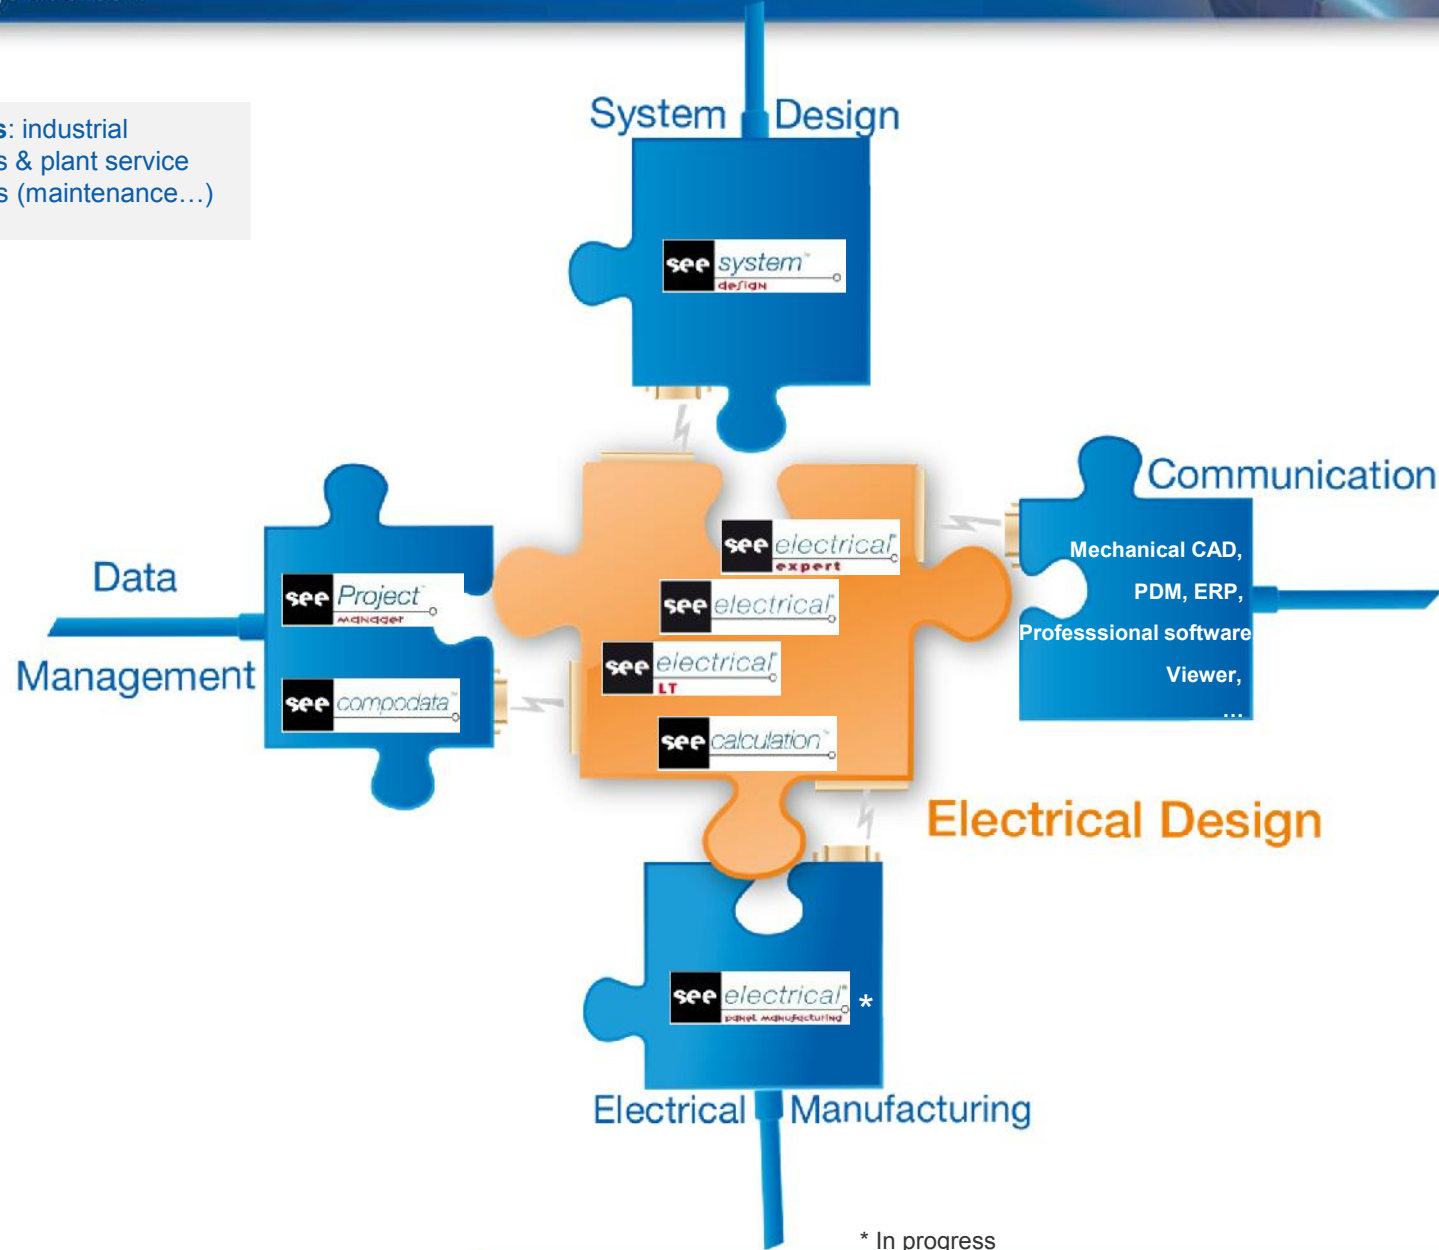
s: industrial
s & plant service
s (maintenance…)

System Design

see system design

Communication

Mechanical CAD,

PDM, ERP,

Professsional software

Viewer,

…

Data

Management

see Project manager

see compodata

see electrical expert

see electrical

see electrical LT

see calculation

Electrical Design

see electrical panel manufacturing *

Electrical Manufacturing

* In progress